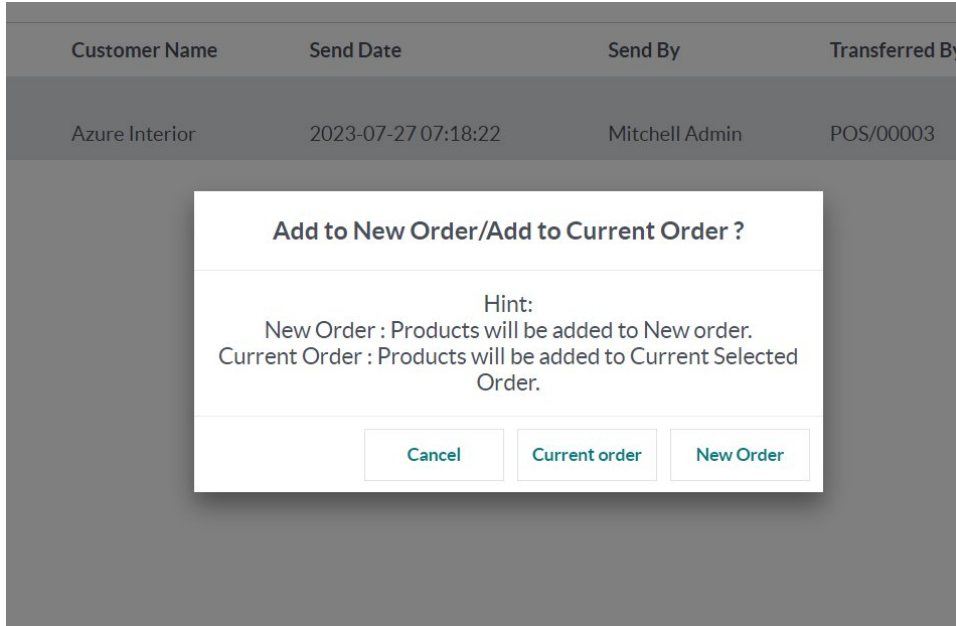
| Customer Name | Send Date | Send By | Transferred By |
|---|---|---|---|
| Azure Interior | 2023-07-27 07:18:22 | Mitchell Admin | POS/00003 |

Add to New Order/Add to Current Order ?

Hint:
New Order : Products will be added to New order.
Current Order : Products will be added to Current Selected Order.

Cancel
Current order
New Order